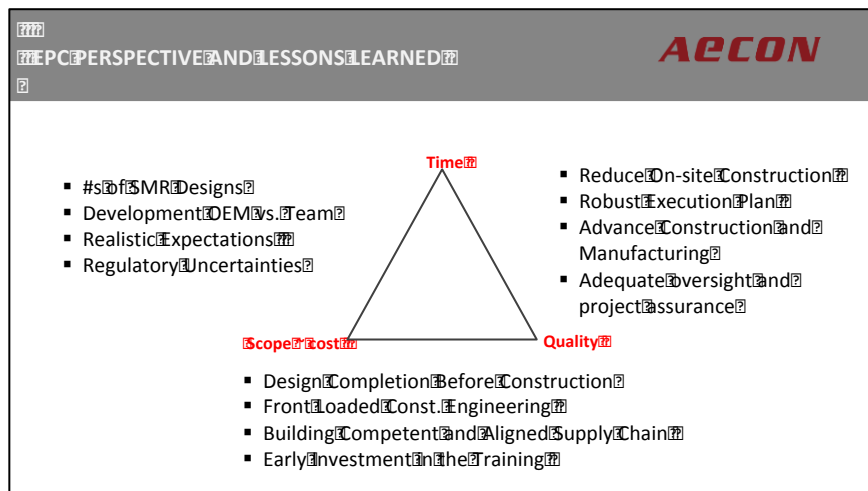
EPC PERSPECTIVE AND LESSONS LEARNED

AECON

Time

- #s of SMR Designs
- Development OEM vs. Team
- Realistic Expectations
- Regulatory Uncertainties

- Reduce On-site Construction
- Robust Execution Plan
- Advance Construction and Manufacturing
- Adequate oversight and project assurance

Scope / Cost

Quality

- Design Completion Before Construction
- Front Loaded Const. Engineering
- Building Competent and Aligned Supply Chain
- Early Investment in the Training